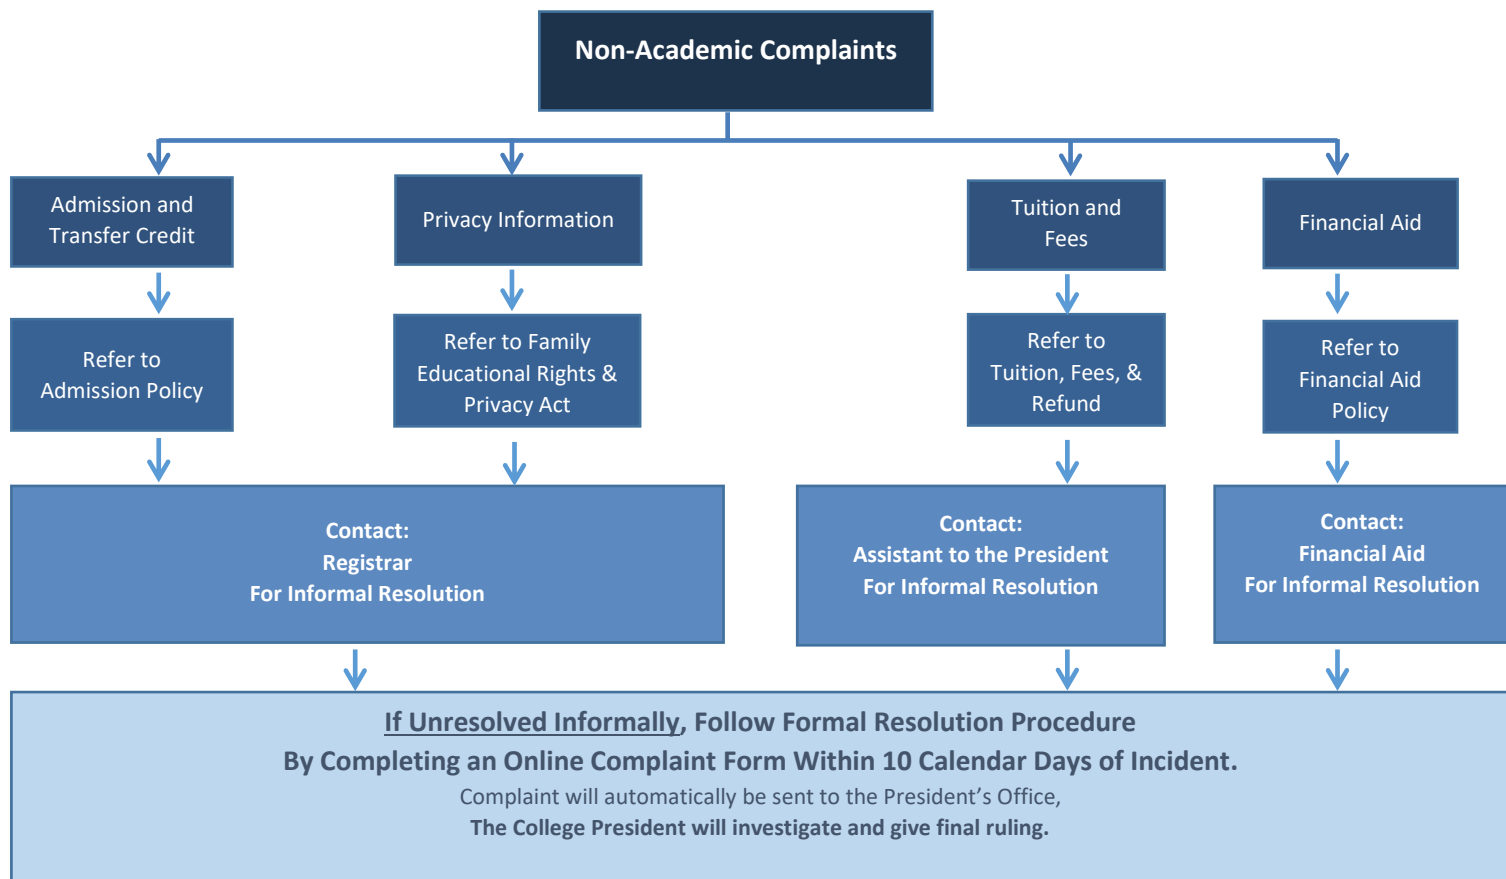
Non-Academic Complaints

Admission and Transfer Credit

Refer to Admission Policy

Privacy Information

Refer to Family Educational Rights & Privacy Act

Contact:
Registrar
For Informal Resolution

Tuition and Fees

Refer to Tuition, Fees, & Refund

Contact:
Assistant to the President
For Informal Resolution

Financial Aid

Refer to Financial Aid Policy

Contact:
Financial Aid
For Informal Resolution

If Unresolved Informally, Follow Formal Resolution Procedure
By Completing an Online Complaint Form Within 10 Calendar Days of Incident.
Complaint will automatically be sent to the President's Office,
The College President will investigate and give final ruling.